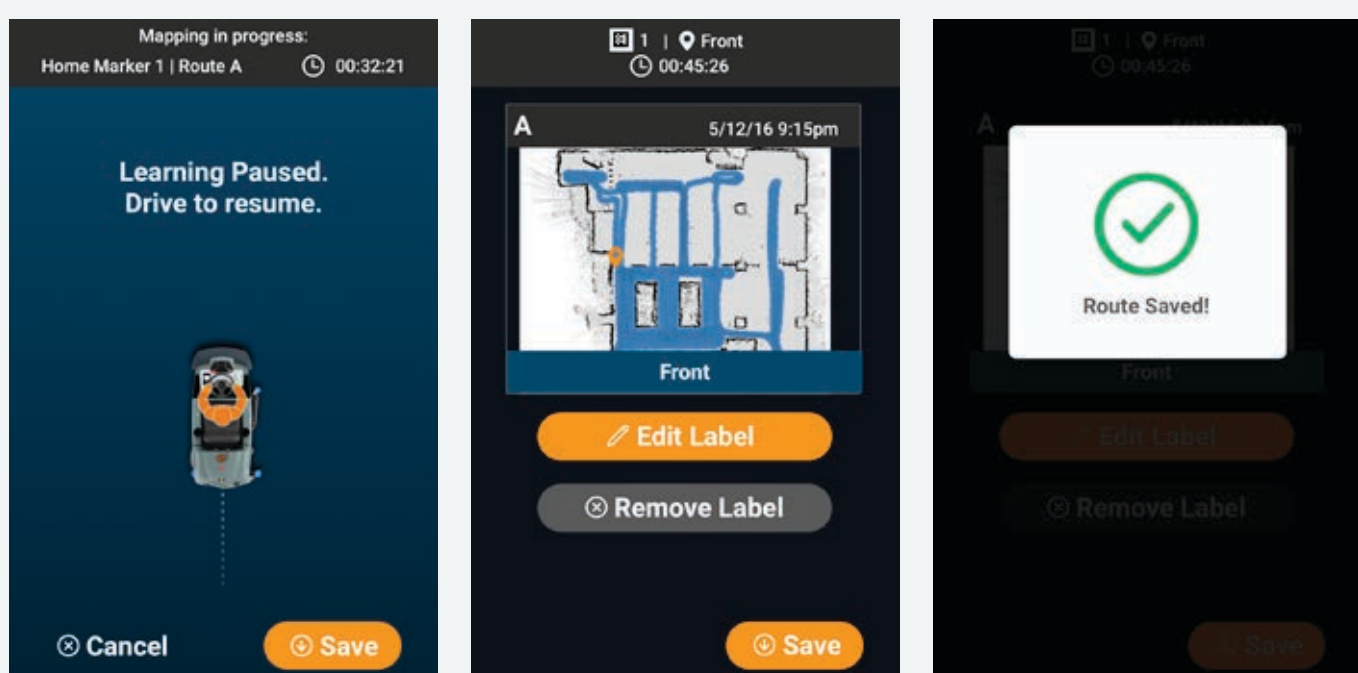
Mapping in progress:
Home Marker 1 | Route A 00:32:21

Learning Paused.
Drive to resume.

Cancel

Save

1 | Front
00:45:26

A 5/12/16 9:15pm

Front

Edit Label

Remove Label

Save

1 | Front
00:45:26

A

Route Saved!

Front

Edit Label

Remove Label

Save